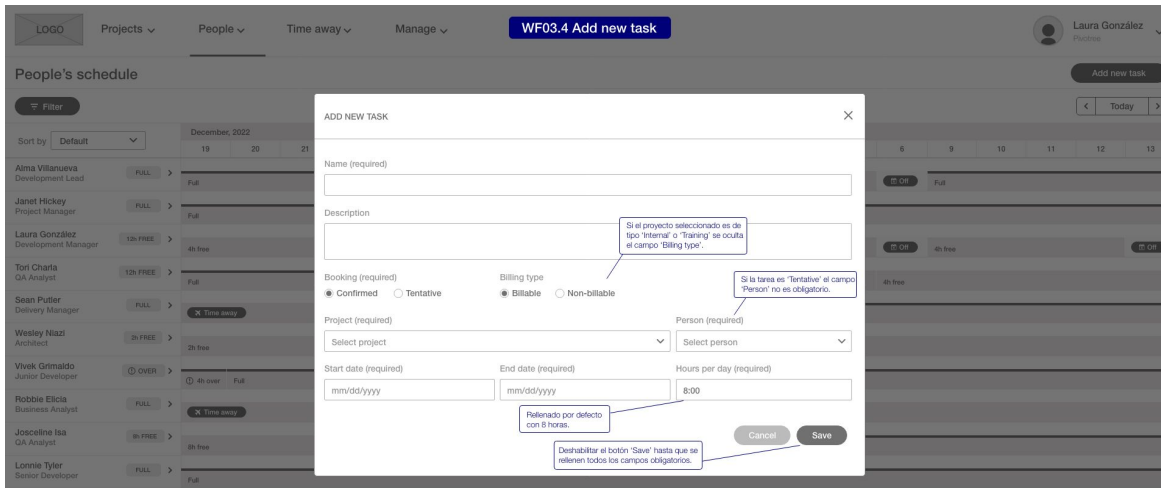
LOGO Projects People Time away Manage WF03.4 Add new task

Laura González
Pictime

People's schedule

Add new task

Filter

Today

Sort by Default

December, 2022
19 20 21

6 9 10 11 12 13

Alma Villanueva
Development Lead
FULL
Full
Off Full

Janet Hickey
Project Manager
FULL
Full

Laura González
Development Manager
13h FREE
4h free
Off 4h free Off

Tori Charla
QA Analyst
12h FREE
Full
4h free

Sean Putler
Delivery Manager
FULL
Time away

Wesley Niazi
Architect
3h FREE
2h free

Vivek Grimaldo
Junior Developer
OVER
4h over Full

Robbie Elicia
Business Analyst
FULL
Time away

Josceline Isa
QA Analyst
8h FREE
8h free

Lonnie Tyler
Senior Developer
FULL
Full

ADD NEW TASK

Name (required)

Description

Si el proyecto seleccionado es de tipo 'Internal' o 'Training' se oculta el campo 'Billing type'.

Booking (required)
Confirmed Tentative

Billing type
Billable Non-billable

Si la tarea es 'Tentative' el campo 'Person' no es obligatorio.

Project (required)
Select project

Person (required)
Select person

Start date (required)
mm/dd/yyyy

End date (required)
mm/dd/yyyy

Hours per day (required)
8:00

Rellenado por defecto con 8 horas.

Cancel Save

Deshabilitar el botón 'Save' hasta que se rellenen todos los campos obligatorios.